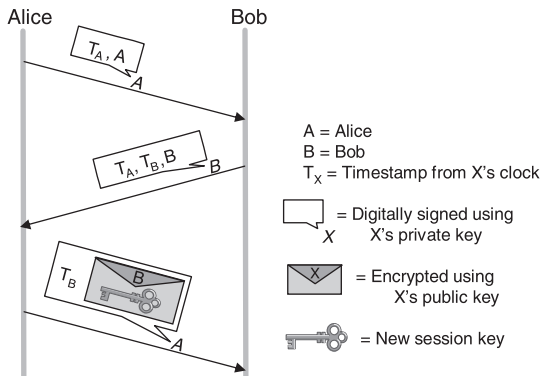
Alice

Bob

$T_A, A$

A

$T_A, T_B, B$

B

$T_B$

B

A

A = Alice

B = Bob

$T_X$ = Timestamp from X's clock

X

= Digitally signed using X's private key

X

= Encrypted using X's public key

= New session key